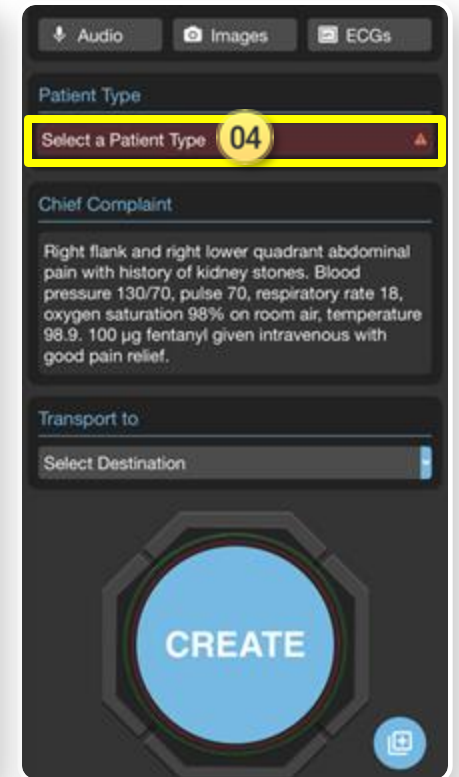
Audio Images ECGs

Patient Type

Select a Patient Type 04

Chief Complaint

Right flank and right lower quadrant abdominal pain with history of kidney stones. Blood pressure 130/70, pulse 70, respiratory rate 18, oxygen saturation 98% on room air, temperature 98.9. 100 µg fentanyl given intravenous with good pain relief.

Transport to

Select Destination

CREATE